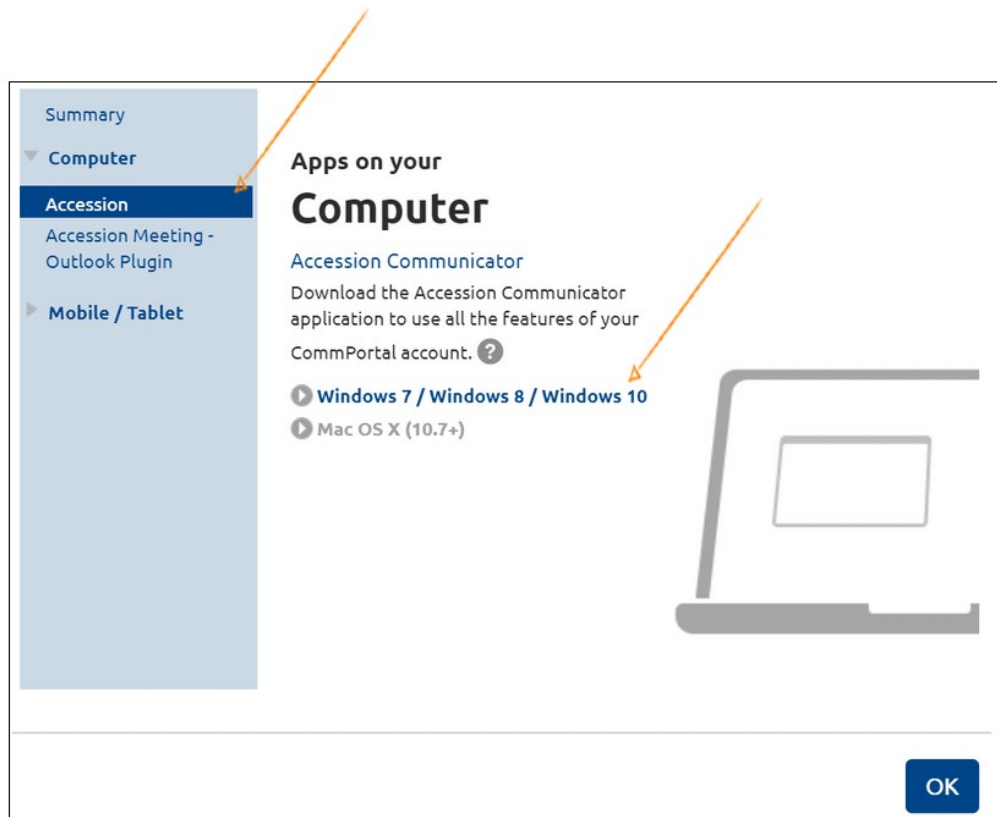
Summary

Computer

Accession

Accession Meeting - Outlook Plugin

Mobile / Tablet

Apps on your

Computer

Accession Communicator

Download the Accession Communicator application to use all the features of your CommPortal account. ?

Windows 7 / Windows 8 / Windows 10

Mac OS X (10.7+)

OK